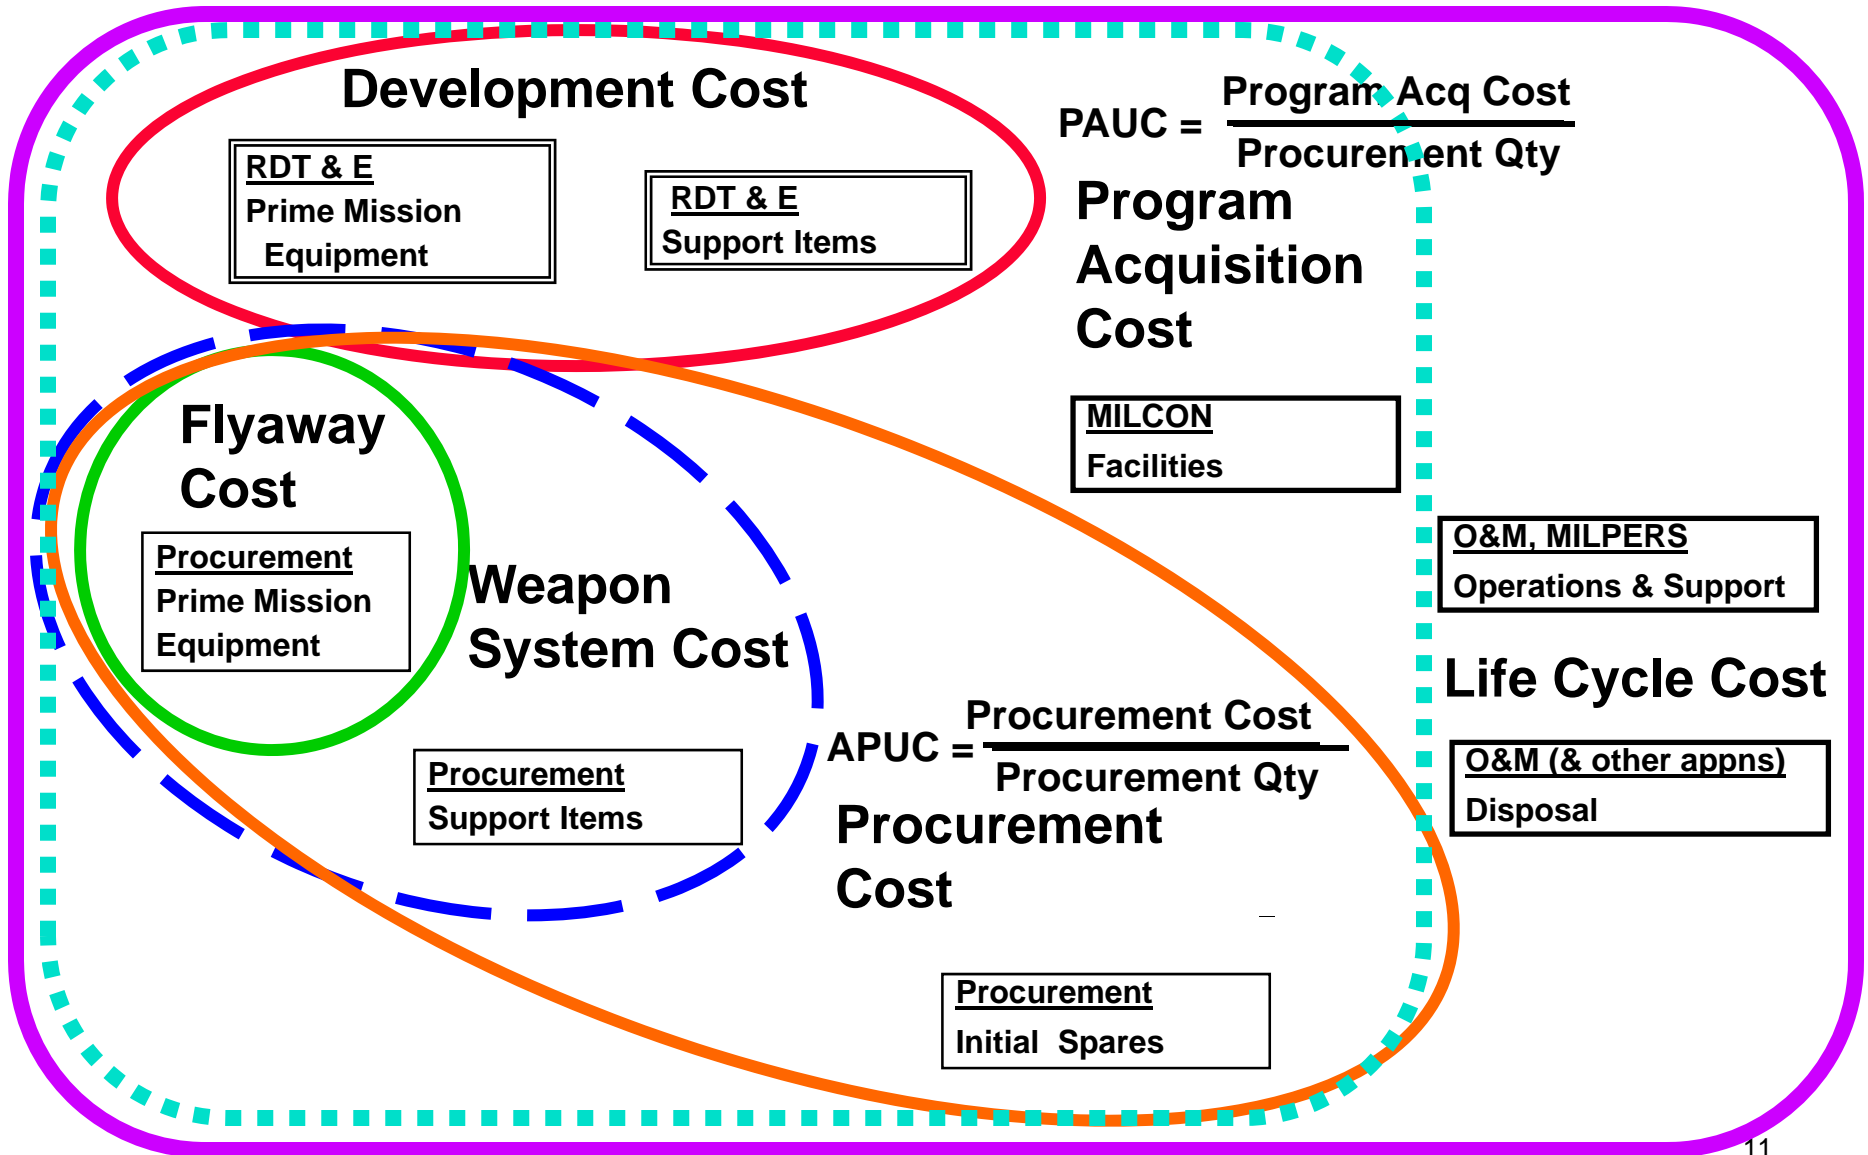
Development Cost

RDT & E
Prime Mission Equipment

RDT & E
Support Items

PAUC = $\frac{\text{Program Acq Cost}}{\text{Procurement Qty}}$

Program Acquisition Cost

MILCON
Facilities

Flyaway Cost

Procurement
Prime Mission Equipment

Weapon System Cost

O&M, MILPERS
Operations & Support

Life Cycle Cost

APUC = $\frac{\text{Procurement Cost}}{\text{Procurement Qty}}$

Procurement
Support Items

Procurement Cost

O&M (& other appns)
Disposal

Procurement
Initial Spares

11